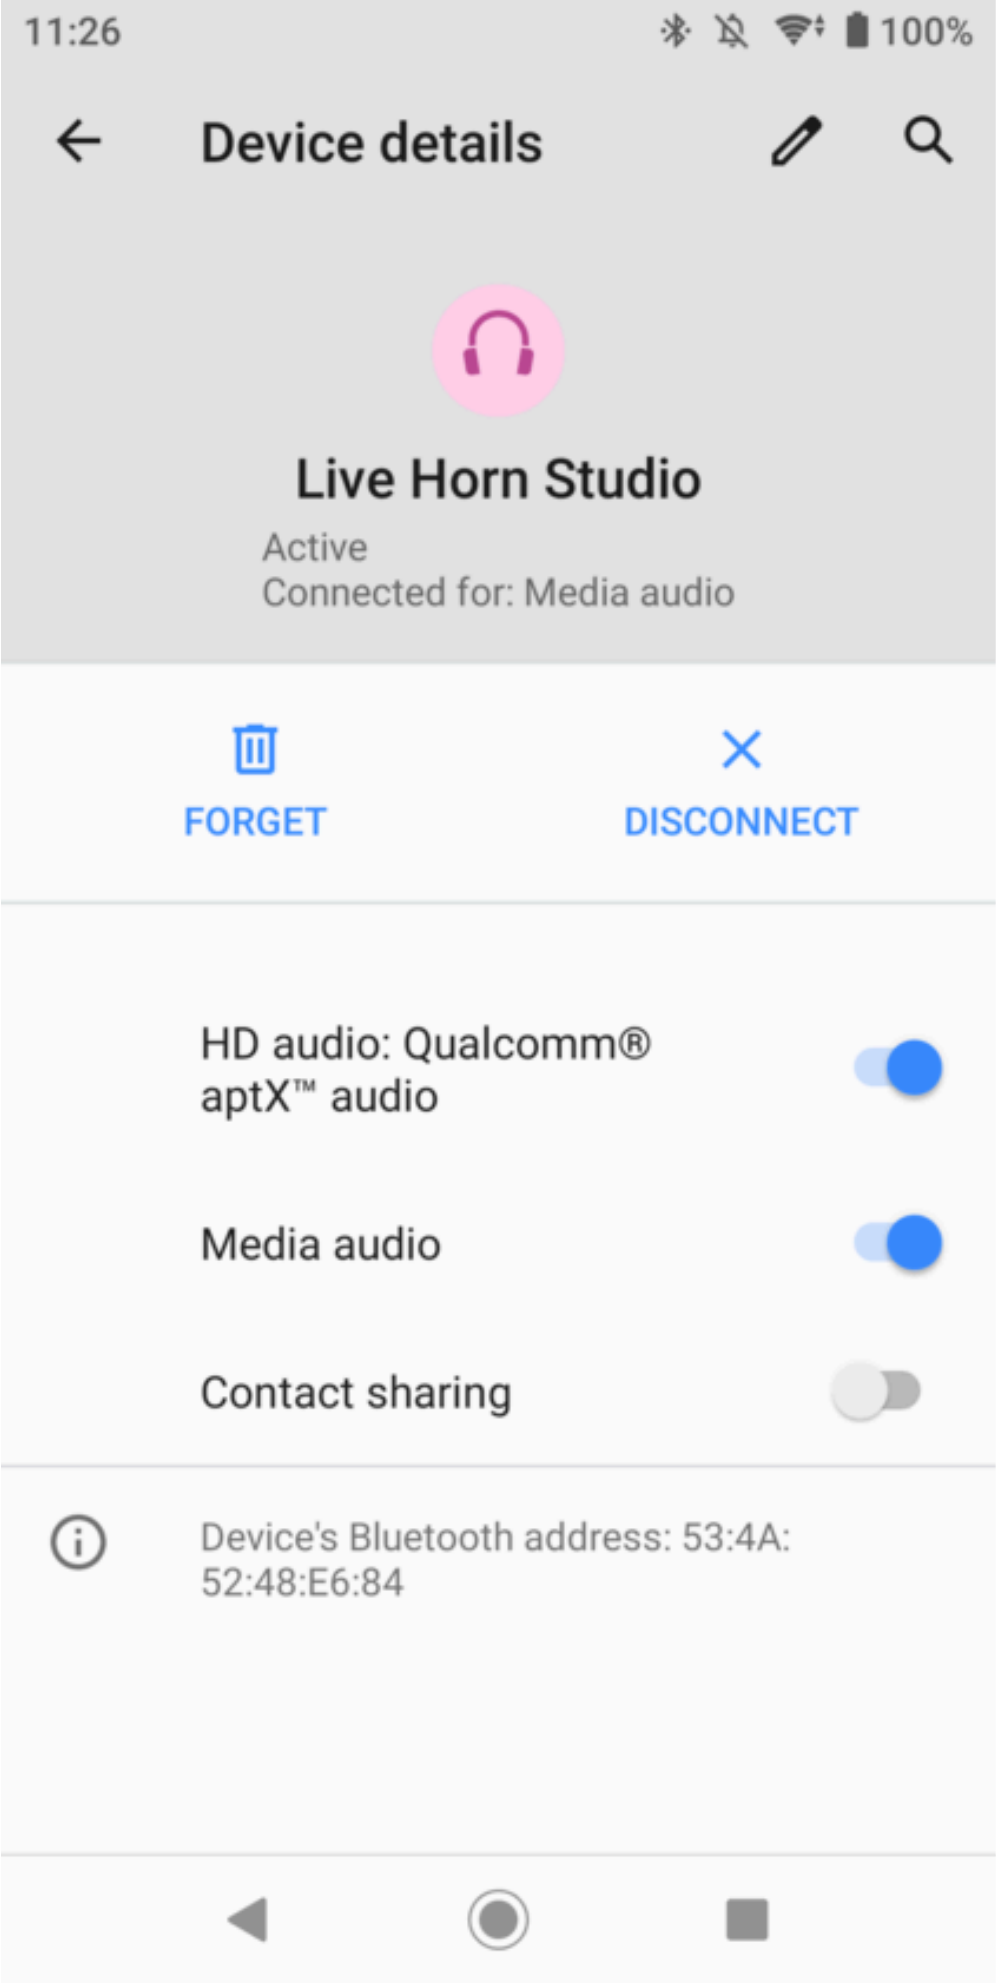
11:26 100%

Device details

Live Horn Studio

Active
Connected for: Media audio

FORGET

DISCONNECT

HD audio: Qualcomm® aptX™ audio

Media audio

Contact sharing

Device's Bluetooth address: 53:4A:52:48:E6:84